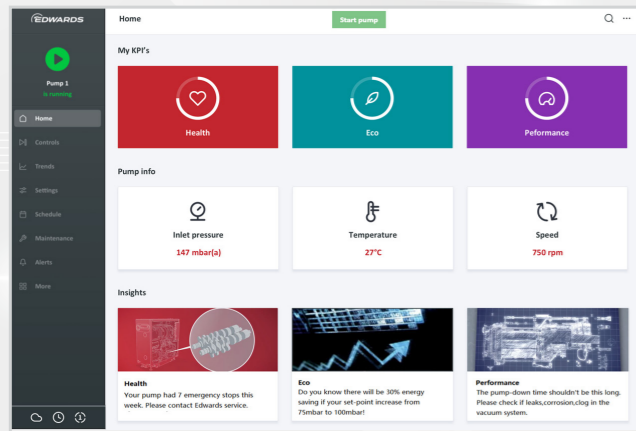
EDWARDS

Pump 1
is running

Home
Controls
Trends
Settings
Schedule
Maintenance
Alerts
More

Home

Start pump

My KPI's

Health

Eco

Peformance

Pump info

Inlet pressure
147 mbar(a)

Temperature
27°C

Speed
750 rpm

Insights

Health
Your pump had 7 emergency stops this week. Please contact Edwards service.

Eco
Do you know there will be 30% energy saving if your set-point increase from 75mbar to 100mbar!

Performance
The pump-down time shouldn't be this long. Please check if leaks,corrosion,clog in the vacuum system.